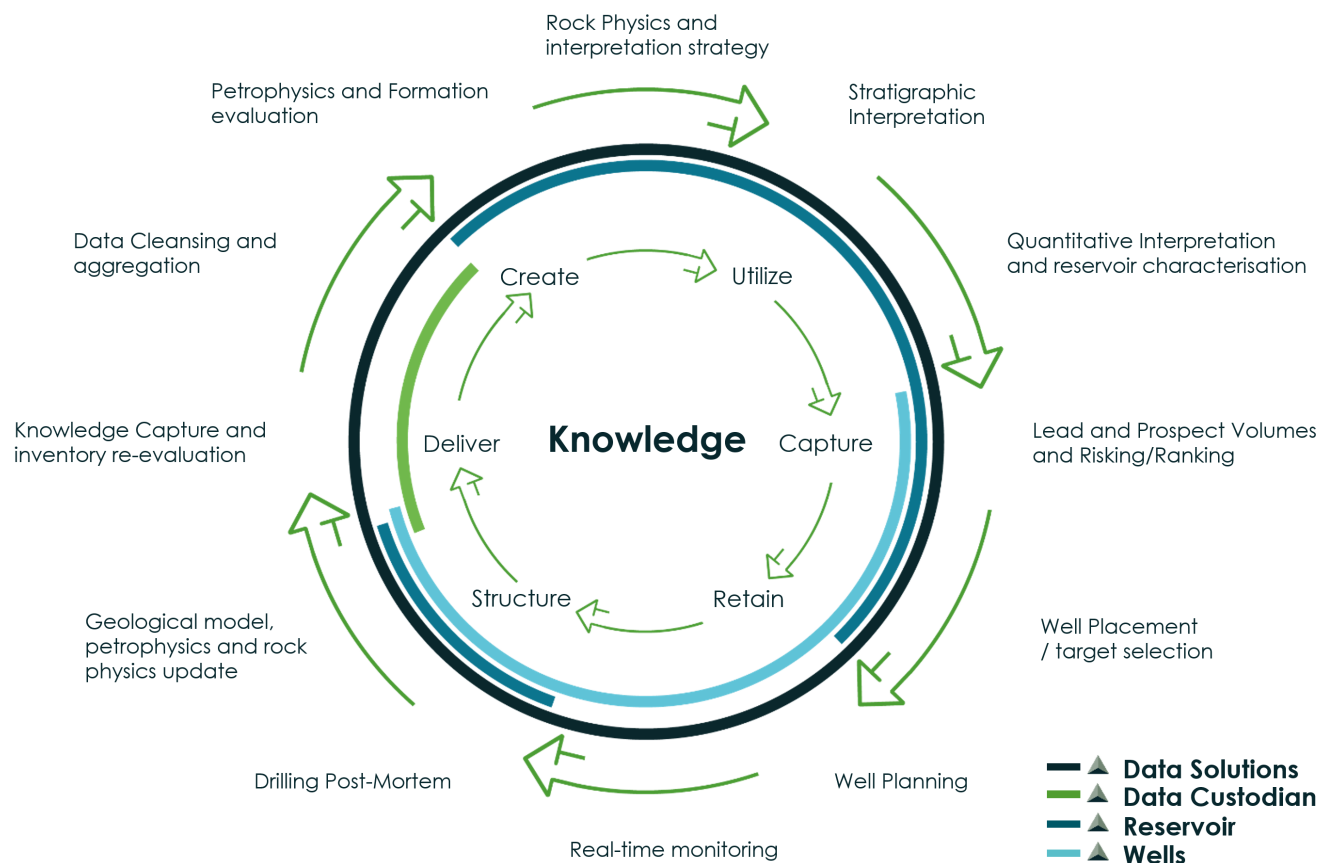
Rock Physics and interpretation strategy

Stratigraphic Interpretation

Quantitative Interpretation and reservoir characterisation

Lead and Prospect Volumes and Risking/Ranking

Well Placement / target selection

Well Planning

Real-time monitoring

Drilling Post-Mortem

Geological model, petrophysics and rock physics update

Knowledge Capture and inventory re-evaluation

Data Cleansing and aggregation

Petrophysics and Formation evaluation

Create

Utilize

Capture

Retain

Structure

Deliver

Knowledge

Data Solutions
Data Custodian
Reservoir
Wells